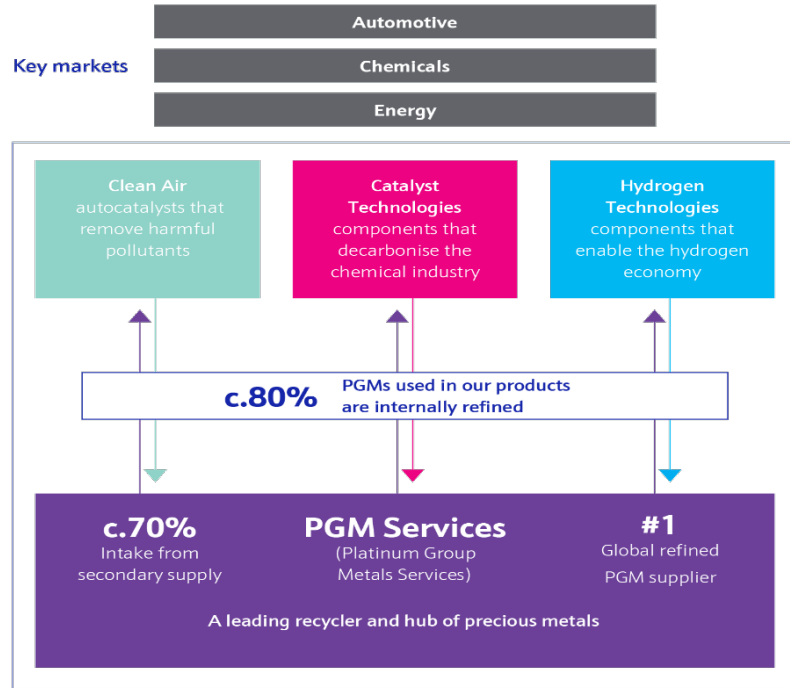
Key markets

Automotive

Chemicals

Energy

Clean Air
autocatalysts that remove harmful pollutants

Catalyst Technologies
components that decarbonise the chemical industry

Hydrogen Technologies
components that enable the hydrogen economy

c.80% PGMs used in our products are internally refined

c.70%
Intake from secondary supply

PGM Services
(Platinum Group Metals Services)

#1
Global refined PGM supplier

A leading recycler and hub of precious metals